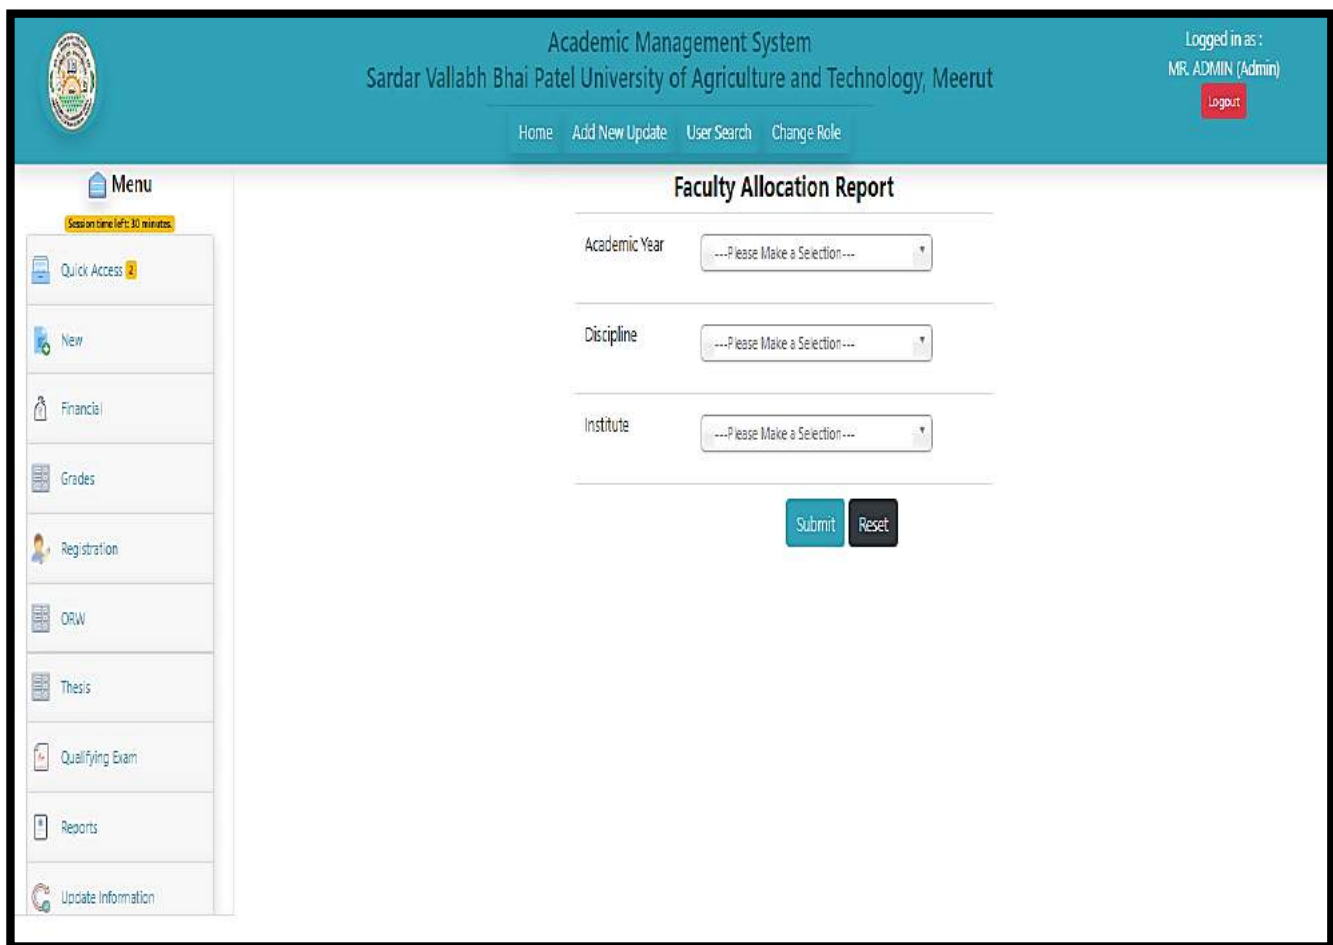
Academic Management System
Sardar Vallabh Bhai Patel University of Agriculture and Technology, Meerut

Home Add New Update User Search Change Role

Logged in as :
MR. ADMIN (Admin)
Logout

Menu
Session time left: 30 minutes

Quick Access 2
New
Financial
Grades
Registration
ORW
Thesis
Qualifying Exam
Reports
Update Information

Faculty Allocation Report

Academic Year ---Please Make a Selection---

Discipline ---Please Make a Selection---

Institute ---Please Make a Selection---

Submit Reset